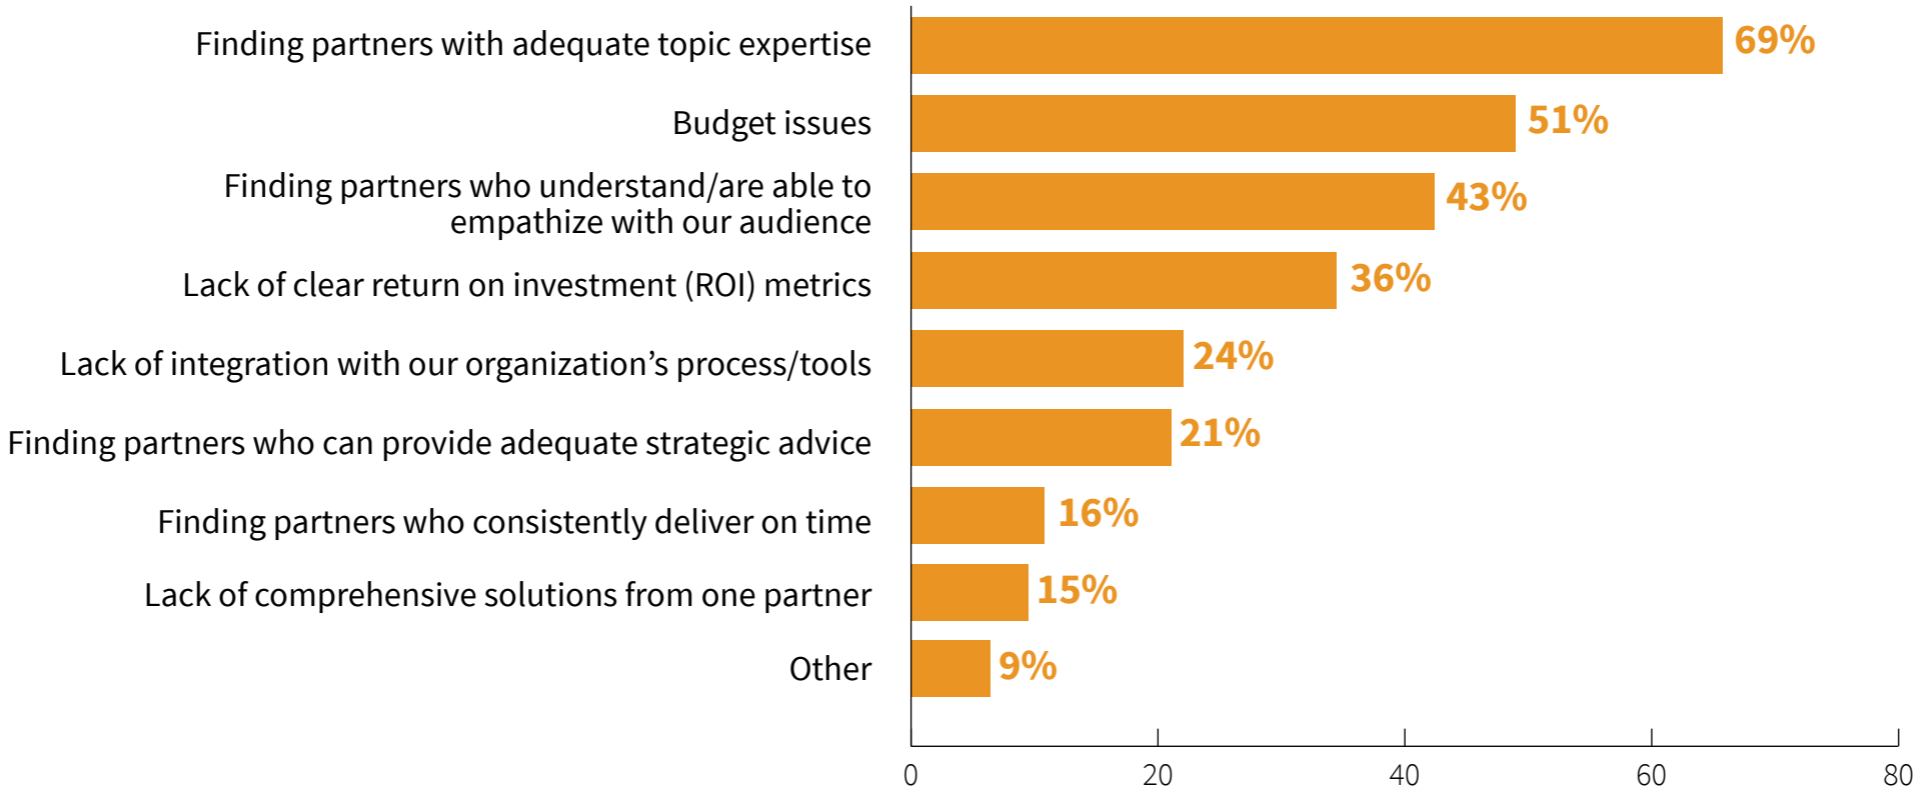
Finding partners with adequate topic expertise 69%
Budget issues 51%
Finding partners who understand/are able to empathize with our audience 43%
Lack of clear return on investment (ROI) metrics 36%
Lack of integration with our organization's process/tools 24%
Finding partners who can provide adequate strategic advice 21%
Finding partners who consistently deliver on time 16%
Lack of comprehensive solutions from one partner 15%
Other 9%

0 20 40 60 80